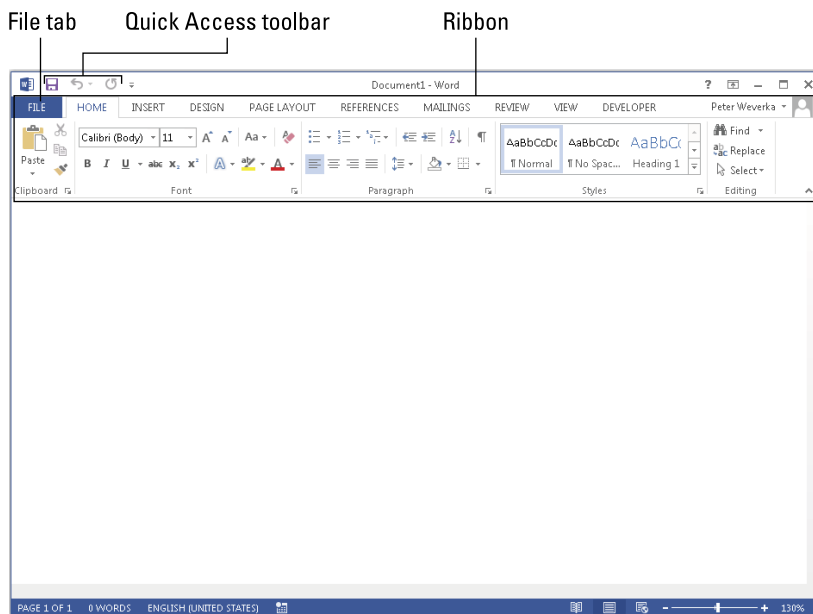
File tab Quick Access toolbar Ribbon

Document1 - Word

? – ☐ ✕

FILE HOME INSERT DESIGN PAGE LAYOUT REFERENCES MAILINGS REVIEW VIEW DEVELOPER Peter Weverka

Paste

Calibri (Body) 11 A A Aa

B I U abc $x_2$ $x^2$ A A

AaBbCcDc AaBbCcDc AaBbCc

¶ Normal ¶ No Spac... Heading 1

Find

Replace

Select

Clipboard Font Paragraph Styles Editing

PAGE 1 OF 1 0 WORDS ENGLISH (UNITED STATES) 130%